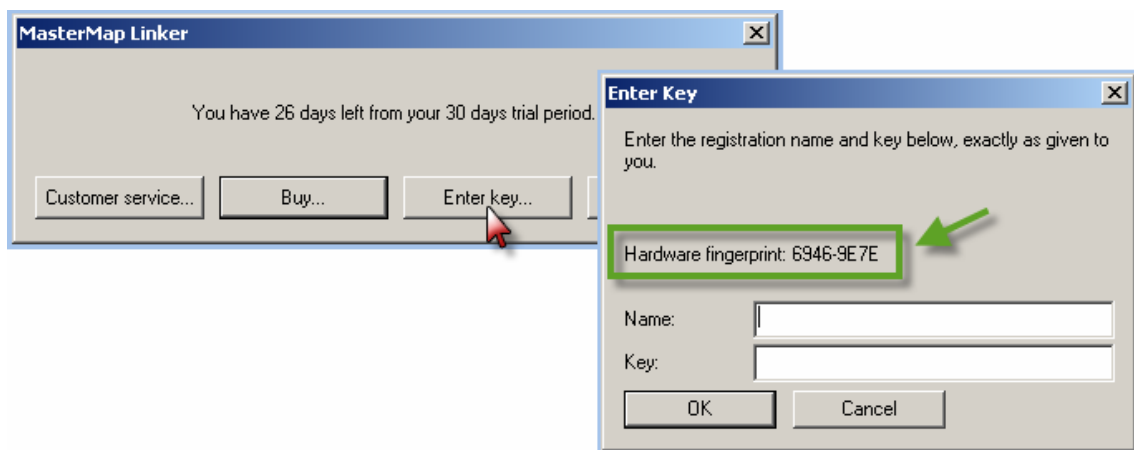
MasterMap Linker

You have 26 days left from your 30 days trial period.

Customer service...
Buy...
Enter key...

Enter Key

Enter the registration name and key below, exactly as given to you.

Hardware fingerprint: 6946-9E7E

Name:
Key:

OK
Cancel